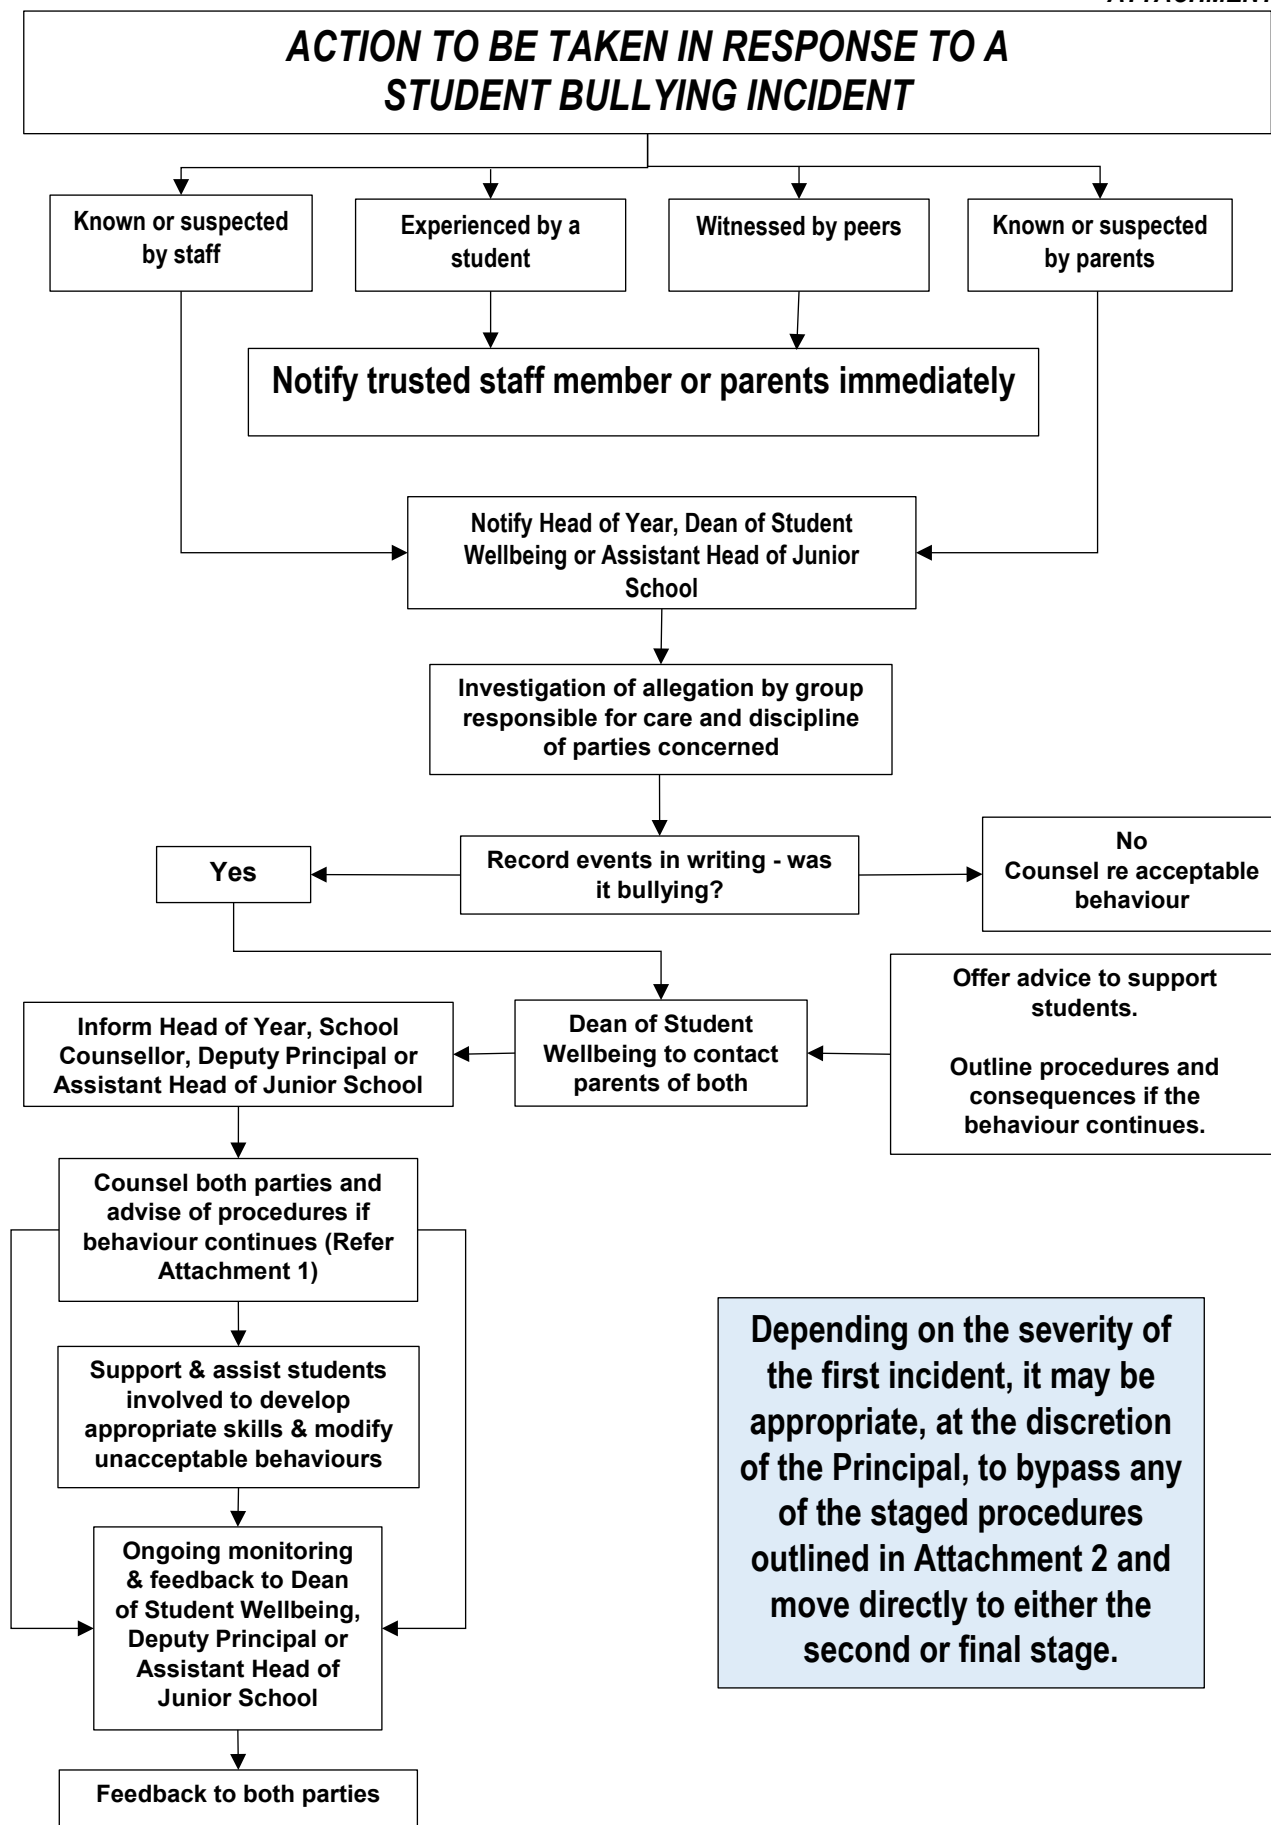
ATTACHMENT

ACTION TO BE TAKEN IN RESPONSE TO A STUDENT BULLYING INCIDENT

Known or suspected by staff

Experienced by a student

Witnessed by peers

Known or suspected by parents

Notify trusted staff member or parents immediately

Notify Head of Year, Dean of Student Wellbeing or Assistant Head of Junior School

Investigation of allegation by group responsible for care and discipline of parties concerned

Yes

Record events in writing - was it bullying?

No
Counsel re acceptable behaviour

Inform Head of Year, School Counsellor, Deputy Principal or Assistant Head of Junior School

Dean of Student Wellbeing to contact parents of both

Offer advice to support students.

Outline procedures and consequences if the behaviour continues.

Counsel both parties and advise of procedures if behaviour continues (Refer Attachment 1)

Support & assist students involved to develop appropriate skills & modify unacceptable behaviours

Ongoing monitoring & feedback to Dean of Student Wellbeing, Deputy Principal or Assistant Head of Junior School

Feedback to both parties

Depending on the severity of the first incident, it may be appropriate, at the discretion of the Principal, to bypass any of the staged procedures outlined in Attachment 2 and move directly to either the second or final stage.